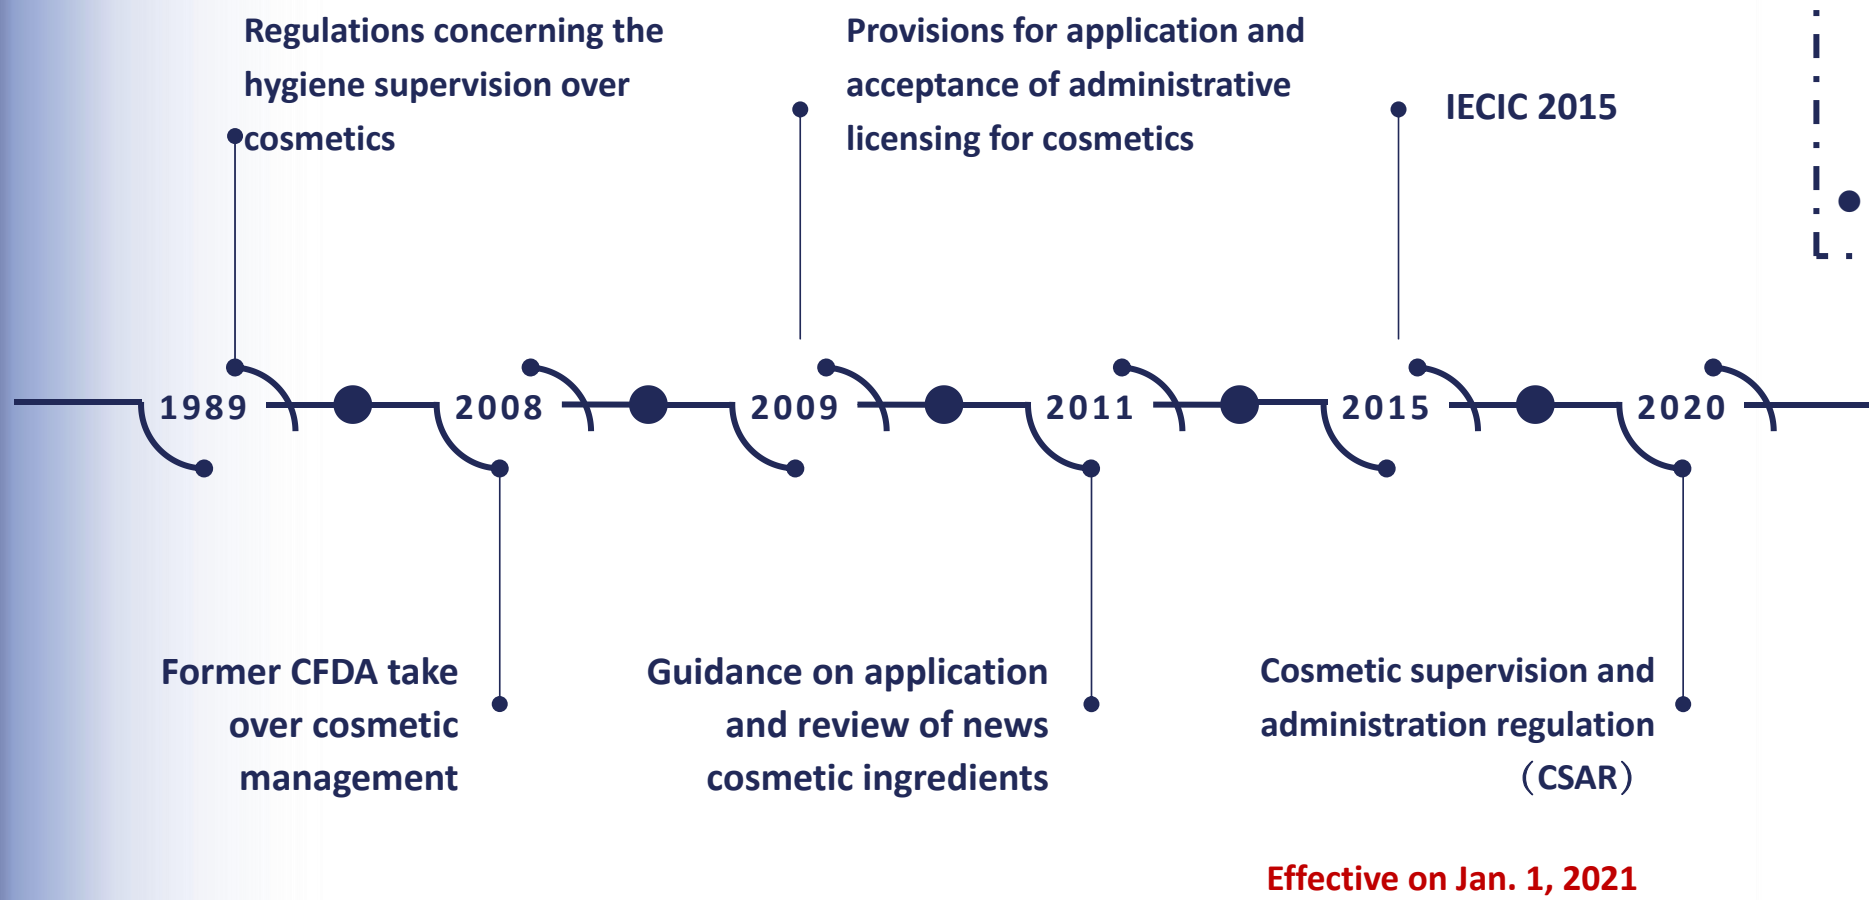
Regulations concerning the hygiene supervision over cosmetics

Provisions for application and acceptance of administrative licensing for cosmetics

IECIC 2015

1989

2008

2009

2011

2015

2020

Former CFDA take over cosmetic management

Guidance on application and review of news cosmetic ingredients

Cosmetic supervision and administration regulation （CSAR）

Effective on Jan. 1, 2021